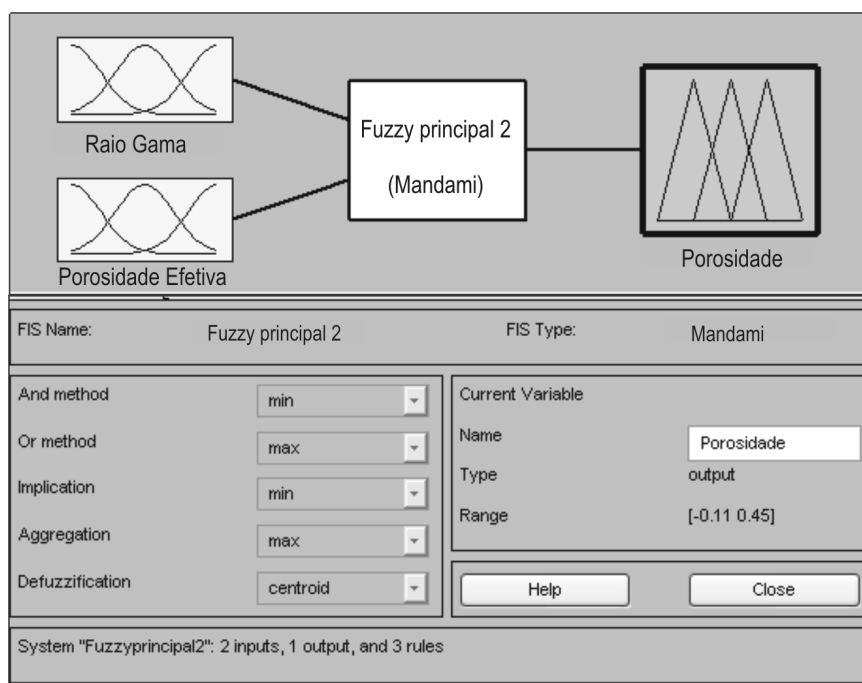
Raio Gama

Porosidade Efetiva

Fuzzy principal 2

(Mandami)

Porosidade

FIS Name: Fuzzy principal 2

FIS Type: Mandami

And method min

Or method max

Implication min

Aggregation max

Defuzzification centroid

Current Variable

Name Porosidade

Type output

Range [-0.11 0.45]

Help

Close

System "Fuzzyprincipal2": 2 inputs, 1 output, and 3 rules